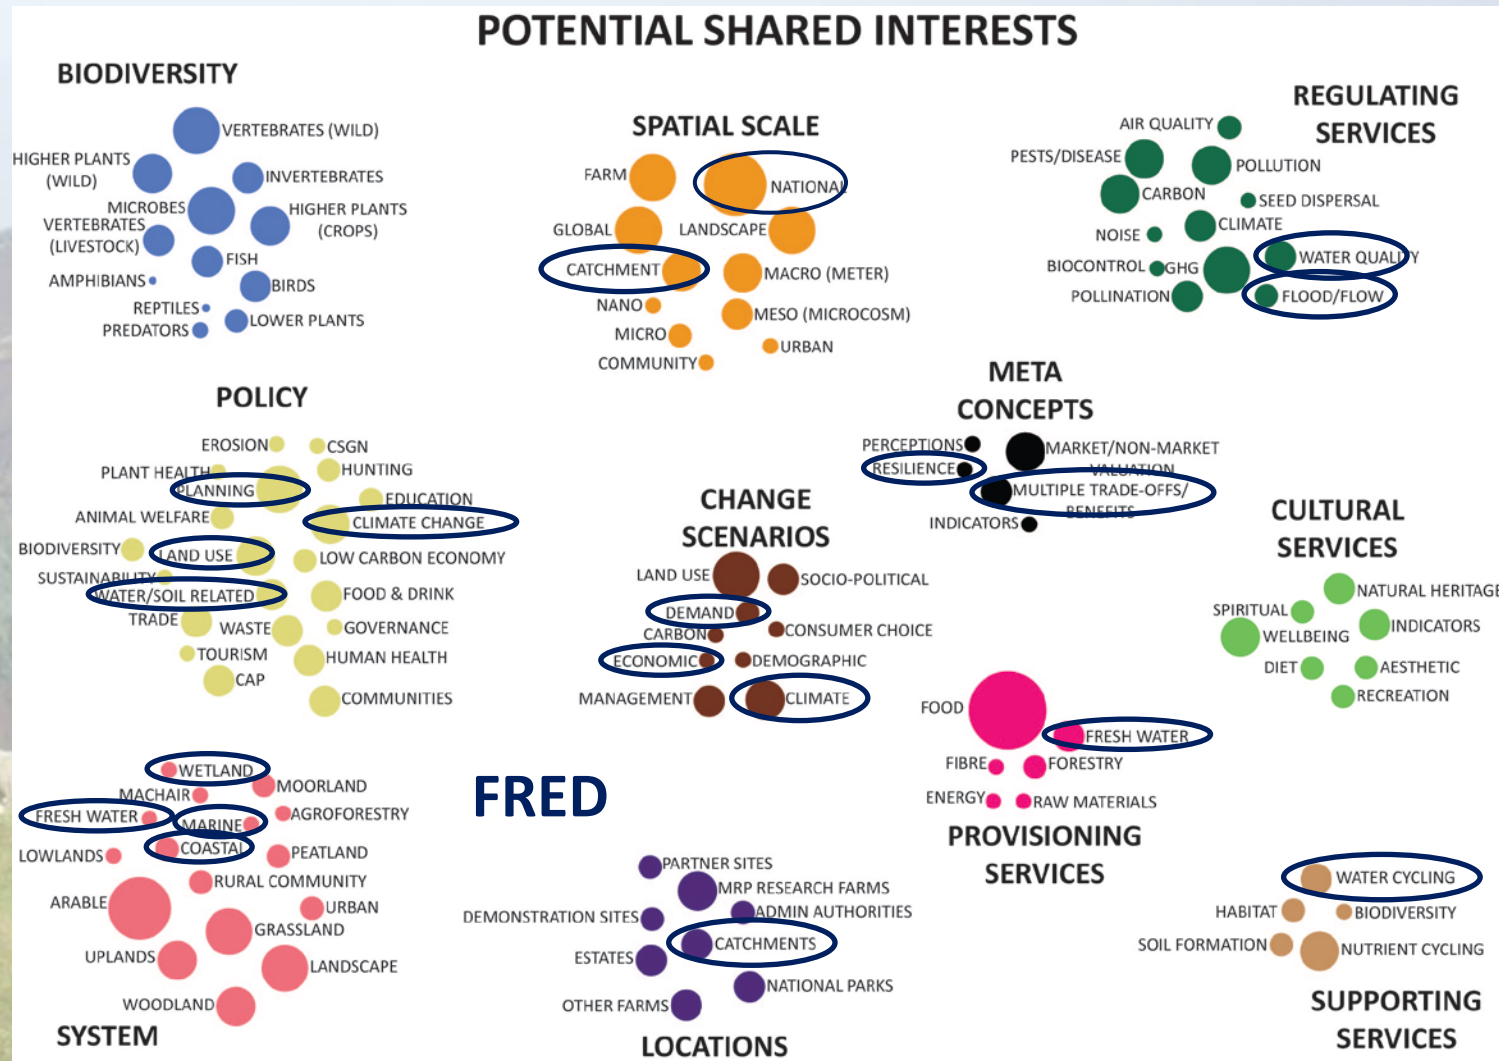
POTENTIAL SHARED INTERESTS

BIODIVERSITY

VERTEBRATES (WILD)
HIGHER PLANTS (WILD)
INVERTEBRATES
MICROBES
HIGHER PLANTS (CROPS)
VERTEBRATES (LIVESTOCK)
FISH
AMPHIBIANS
BIRDS
REPTILES
PREDATORS
LOWER PLANTS

SPATIAL SCALE

FARM
NATIONAL
GLOBAL
LANDSCAPE
CATCHMENT
MACRO (METER)
NANO
MESO (MICROCOSM)
MICRO
URBAN
COMMUNITY

REGULATING SERVICES

AIR QUALITY
PESTS/DISEASE
POLLUTION
CARBON
SEED DISPERSAL
CLIMATE
NOISE
WATER QUALITY
BIOCONTROL
GHG
POLLINATION
FLOOD/FLOW

POLICY

EROSION
CSGN
PLANT HEALTH
HUNTING
PLANNING
EDUCATION
ANIMAL WELFARE
CLIMATE CHANGE
BIODIVERSITY
LAND USE
LOW CARBON ECONOMY
SUSTAINABILITY
WATER/SOIL RELATED
FOOD & DRINK
TRADE
WASTE
GOVERNANCE
TOURISM
HUMAN HEALTH
CAP
COMMUNITIES

META CONCEPTS

PERCEPTIONS
MARKET/NON-MARKET VALUATION
RESILIENCE
MULTIPLE TRADE-OFFS/ BENEFITS
INDICATORS

CHANGE SCENARIOS

LAND USE
SOCIO-POLITICAL
DEMAND
CARBON
CONSUMER CHOICE
ECONOMIC
DEMOGRAPHIC
MANAGEMENT
CLIMATE

CULTURAL SERVICES

NATURAL HERITAGE
SPIRITUAL
WELLBEING
INDICATORS
DIET
AESTHETIC
RECREATION

FOOD
FRESH WATER
FIBRE
FORESTRY
ENERGY
RAW MATERIALS

PROVISIONING SERVICES

WETLAND
MACHAIR
MOORLAND
FRESH WATER
MARINE
AGROFORESTRY
LOWLANDS
COASTAL
PEATLAND
RURAL COMMUNITY
ARABLE
URBAN
GRASSLAND
UPLANDS
LANDSCAPE
WOODLAND

SYSTEM

FRED

PARTNER SITES
MRP RESEARCH FARMS
DEMONSTRATION SITES
ADMIN AUTHORITIES
ESTATES
CATCHMENTS
NATIONAL PARKS
OTHER FARMS

LOCATIONS

WATER CYCLING
HABITAT
BIODIVERSITY
SOIL FORMATION
NUTRIENT CYCLING

SUPPORTING SERVICES